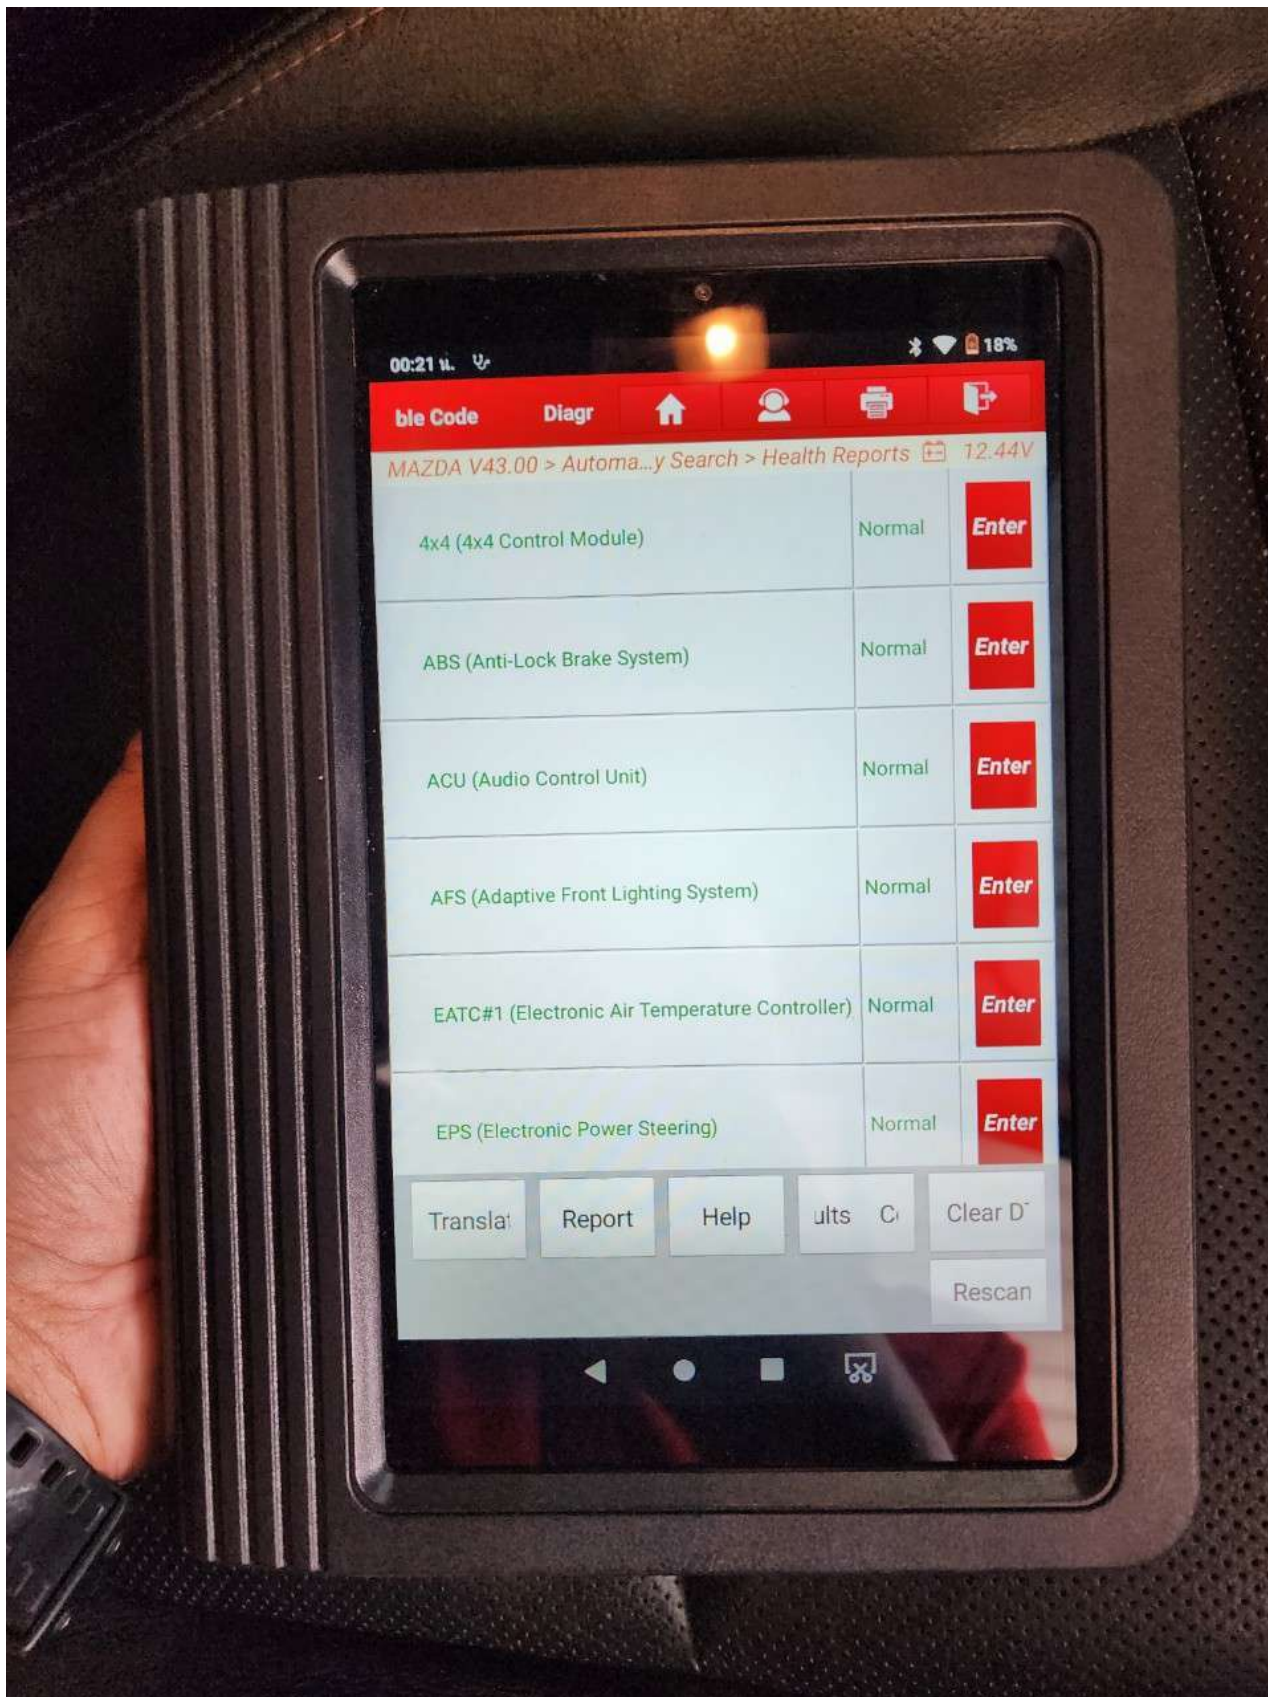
00:21 น.

18%

ble Code Diagr

MAZDA V43.00 > Automa...y Search > Health Reports 12.44V

| | | |
|---|---|---|
| 4x4 (4x4 Control Module) | Normal | Enter |
| ABS (Anti-Lock Brake System) | Normal | Enter |
| ACU (Audio Control Unit) | Normal | Enter |
| AFS (Adaptive Front Lighting System) | Normal | Enter |
| EATC#1 (Electronic Air Temperature Controller) | Normal | Enter |
| EPS (Electronic Power Steering) | Normal | Enter |

Translat Report Help ults C Clear D

Rescan